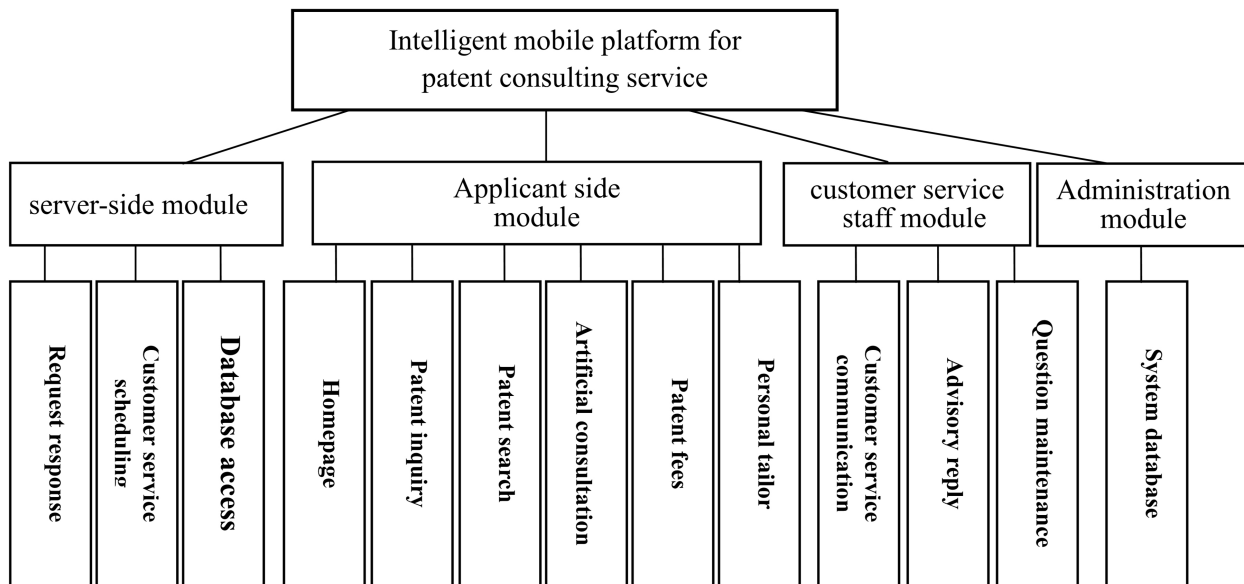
Intelligent mobile platform for patent consulting service

server-side module

Request response

Customer service scheduling

Database access

Applicant side module

Homepage

Patent inquiry

Patent search

Artificial consultation

Patent fees

Personal tailor

customer service staff module

Customer service communication

Advisory reply

Question maintenance

Administration module

System database